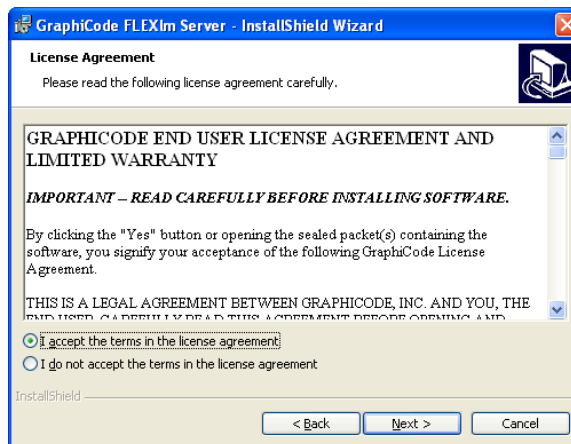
GraphiCode FLEXlm Server - InstallShield Wizard

License Agreement

Please read the following license agreement carefully.

GRAPHICODE END USER LICENSE AGREEMENT AND LIMITED WARRANTY

IMPORTANT – READ CAREFULLY BEFORE INSTALLING SOFTWARE.

By clicking the "Yes" button or opening the sealed packet(s) containing the software, you signify your acceptance of the following GraphiCode License Agreement.

THIS IS A LEGAL AGREEMENT BETWEEN GRAPHICODE, INC. AND YOU, THE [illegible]

I accept the terms in the license agreement

I do not accept the terms in the license agreement

InstallShield

< Back

Next >

Cancel